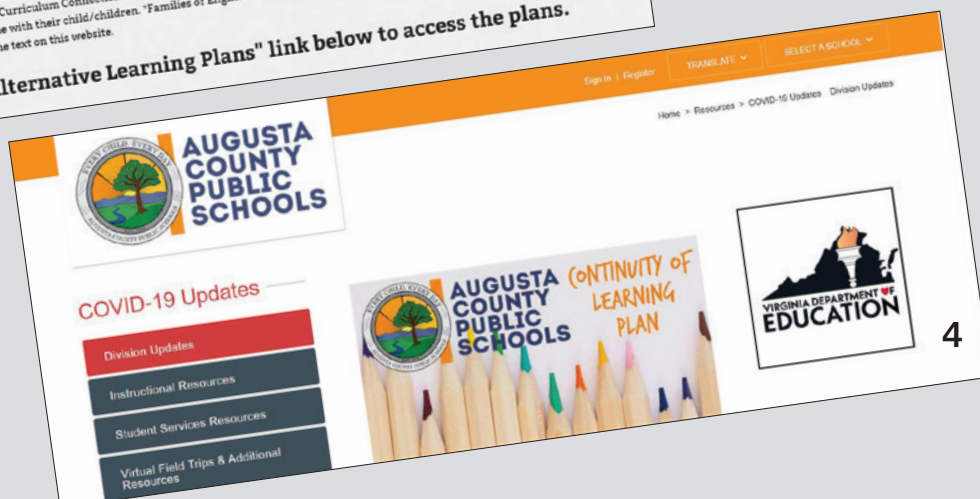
Curriculum Conne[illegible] with their child/children. "Families of Engli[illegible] the text on this website.

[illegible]lternative Learning Plans" link below to access the plans.

Sign In | Register TRANSLATE SELECT A SCHOOL

Home > Resources > COVID-19 Updates > Division Updates

EVERY CHILD. EVERY DAY. AUGUSTA COUNTY PUBLIC SCHOOLS

AUGUSTA COUNTY PUBLIC SCHOOLS

COVID-19 Updates

Division Updates

Instructional Resources

Student Services Resources

Virtual Field Trips & Additional Resources

EVERY CHILD. EVERY DAY. AUGUSTA COUNTY PUBLIC SCHOOLS

AUGUSTA COUNTY PUBLIC SCHOOLS

CONTINUITY OF LEARNING PLAN

VIRGINIA DEPARTMENT OF EDUCATION

4